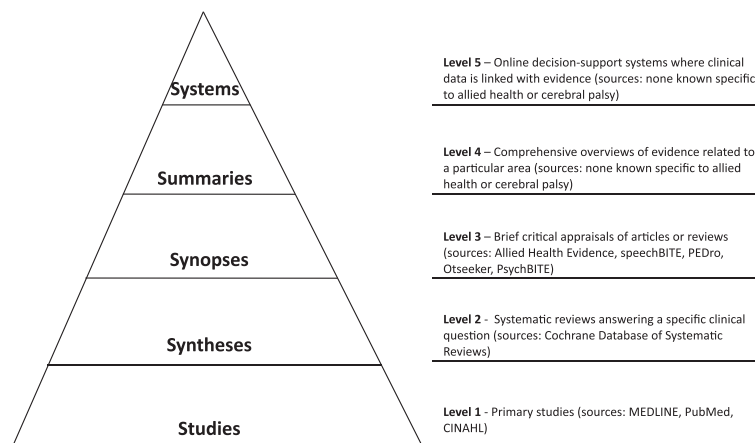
Systems

Summaries

Synopses

Syntheses

Studies

**Level 5** – Online decision-support systems where clinical data is linked with evidence (sources: none known specific to allied health or cerebral palsy)

**Level 4** – Comprehensive overviews of evidence related to a particular area (sources: none known specific to allied health or cerebral palsy)

**Level 3** – Brief critical appraisals of articles or reviews (sources: Allied Health Evidence, speechBITE, PEDro, Otseeker, PsychBITE)

**Level 2** - Systematic reviews answering a specific clinical question (sources: Cochrane Database of Systematic Reviews)

**Level 1** - Primary studies (sources: MEDLINE, PubMed, CINAHL)